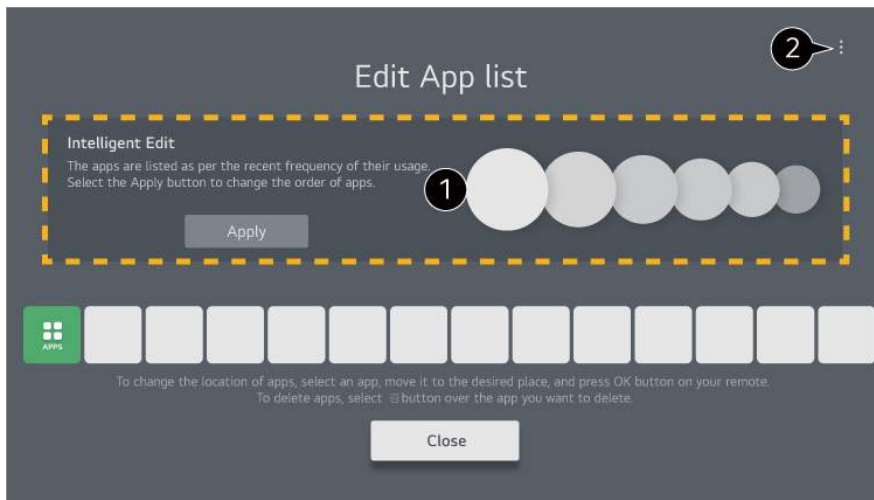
2

Edit App list

Intelligent Edit
The apps are listed as per the recent frequency of their usage. Select the Apply button to change the order of apps.

1

Apply

APPS

To change the location of apps, select an app, move it to the desired place, and press OK button on your remote.
To delete apps, select ⊠ button over the app you want to delete.

Close